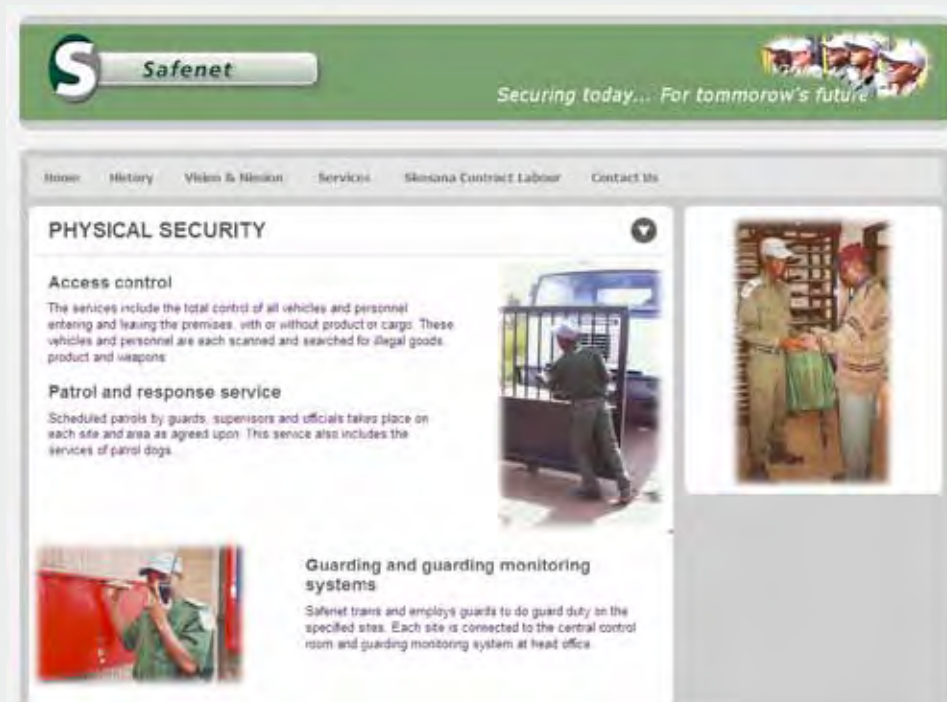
S Safenet

Securing today... For tommorow's future

Home History Vision & Mission Services Skosana Contract Labour Contact Us

PHYSICAL SECURITY

Access control

The services include the total control of all vehicles and personnel entering and leaving the premises, with or without product or cargo. These vehicles and personnel are each scanned and searched for illegal goods, product and weapons.

Patrol and response service

Scheduled patrols by guards, supervisors and officials takes place on each site and area as agreed upon. This service also includes the services of patrol dogs.

Guarding and guarding monitoring systems

Safenet trains and employs guards to do guard duty on the specified sites. Each site is connected to the central control room and guarding monitoring system at head office.